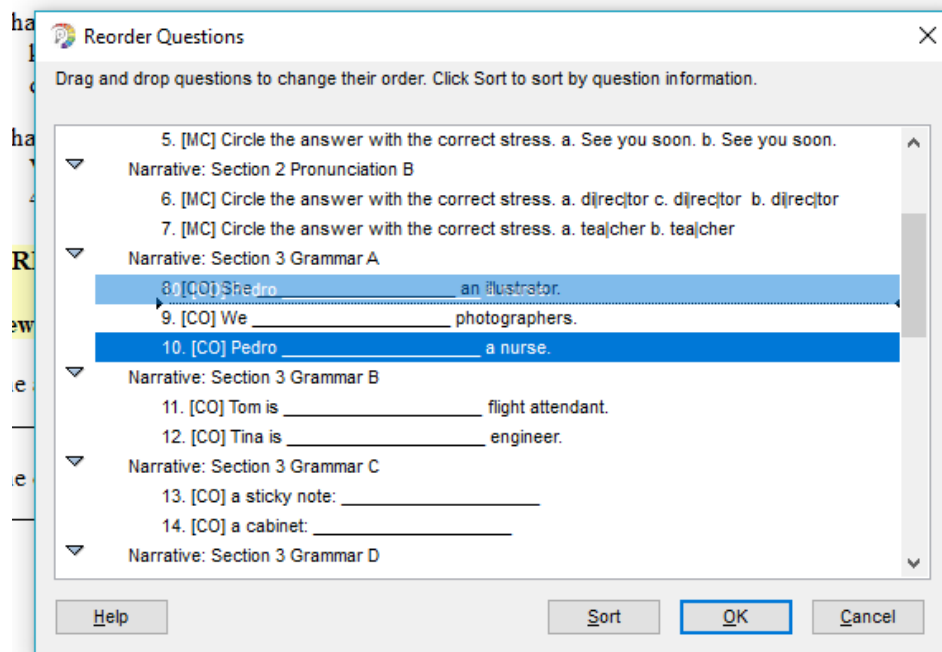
Reorder Questions

Drag and drop questions to change their order. Click Sort to sort by question information.

5. [MC] Circle the answer with the correct stress. a. See you soon. b. See you soon.
Narrative: Section 2 Pronunciation B
6. [MC] Circle the answer with the correct stress. a. di|rec|tor c. di|rec|tor b. di|rec|tor
7. [MC] Circle the answer with the correct stress. a. tea|cher b. tea|cher
Narrative: Section 3 Grammar A
8. [CO] She ____________________ an illustrator.
9. [CO] We ____________________ photographers.
10. [CO] Pedro ____________________ a nurse.
Narrative: Section 3 Grammar B
11. [CO] Tom is ____________________ flight attendant.
12. [CO] Tina is ____________________ engineer.
Narrative: Section 3 Grammar C
13. [CO] a sticky note: ____________________
14. [CO] a cabinet: ____________________
Narrative: Section 3 Grammar D

Help
Sort
OK
Cancel